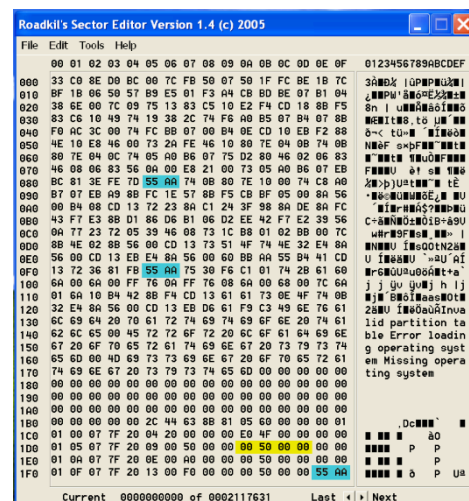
Roadkil's Sector Editor Version 1.4 (c) 2005

File Edit Tools Help

| | 00 01 02 03 04 05 06 07 08 09 0A 0B 0C 0D 0E 0F | 0123456789ABCDEF |
|---|---|---|
| 000 | 33 C0 8E D0 BC 00 7C FB 50 07 50 1F FC BE 1B 7C | |
| 010 | BF 1B 06 50 57 B9 E5 01 F3 A4 CB BD BE 07 B1 04 | |
| 020 | 38 6E 00 7C 09 75 13 83 C5 10 E2 F4 CD 18 8B F5 | |
| 030 | 83 C6 10 49 74 19 38 2C 74 F6 A0 B5 07 B4 07 8B | |
| 040 | F0 AC 3C 00 74 FC BB 07 00 B4 0E CD 10 EB F2 88 | |
| 050 | 4E 10 E8 46 00 73 2A FE 46 10 80 7E 04 0B 74 0B | |
| 060 | 80 7E 04 0C 74 05 A0 B6 07 75 D2 80 46 02 06 83 | |
| 070 | 46 08 06 83 56 0A 00 E8 21 00 73 05 A0 B6 07 EB | |
| 080 | BC 81 3E FE 7D 55 AA 74 0B 80 7E 10 00 74 C8 A0 | |
| 090 | B7 07 EB A9 8B FC 1E 57 8B F5 CB BF 05 00 8A 56 | |
| 0A0 | 00 B4 08 CD 13 72 23 8A C1 24 3F 98 8A DE 8A FC | |
| 0B0 | 43 F7 E3 8B D1 86 D6 B1 06 D2 EE 42 F7 E2 39 56 | |
| 0C0 | 0A 77 23 72 05 39 46 08 73 1C B8 01 02 BB 00 7C | |
| 0D0 | 8B 4E 02 8B 56 00 CD 13 73 51 4F 74 4E 32 E4 8A | |
| 0E0 | 56 00 CD 13 EB E4 8A 56 00 60 BB AA 55 B4 41 CD | |
| 0F0 | 13 72 36 81 FB 55 AA 75 30 F6 C1 01 74 2B 61 60 | |
| 100 | 6A 00 6A 00 FF 76 0A FF 76 08 6A 00 68 00 7C 6A | |
| 110 | 01 6A 10 B4 42 8B F4 CD 13 61 61 73 0E 4F 74 0B | |
| 120 | 32 E4 8A 56 00 CD 13 EB D6 61 F9 C3 49 6E 76 61 | |
| 130 | 6C 69 64 20 70 61 72 74 69 74 69 6F 6E 20 74 61 | lid partition ta |
| 140 | 62 6C 65 00 45 72 72 6F 72 20 6C 6F 61 64 69 6E | ble Error loadin |
| 150 | 67 20 6F 70 65 72 61 74 69 6E 67 20 73 79 73 74 | g operating syst |
| 160 | 65 6D 00 4D 69 73 73 69 6E 67 20 6F 70 65 72 61 | em Missing opera |
| 170 | 74 69 6E 67 20 73 79 73 74 65 6D 00 00 00 00 00 | ting system |
| 180 | 00 00 00 00 00 00 00 00 00 00 00 00 00 00 00 00 | |
| 190 | 00 00 00 00 00 00 00 00 00 00 00 00 00 00 00 00 | |
| 1A0 | 00 00 00 00 00 00 00 00 00 00 00 00 00 00 00 00 | |
| 1B0 | 00 00 00 00 00 2C 44 63 8B 81 05 00 00 00 00 01 | ,Dc |
| 1C0 | 01 00 07 7F 20 04 20 00 00 00 E0 4F 00 00 00 00 | àO |
| 1D0 | 01 05 07 7F 20 04 50 00 00 00 50 00 00 00 00 00 | P P |
| 1E0 | 01 0A 07 7F 20 0E A0 00 00 00 50 00 00 00 00 00 | P |
| 1F0 | 01 0F 07 7F 20 13 00 F0 00 00 50 00 00 00 55 AA | P Uª |

Current 0000000000 of 0002117631 Last Next